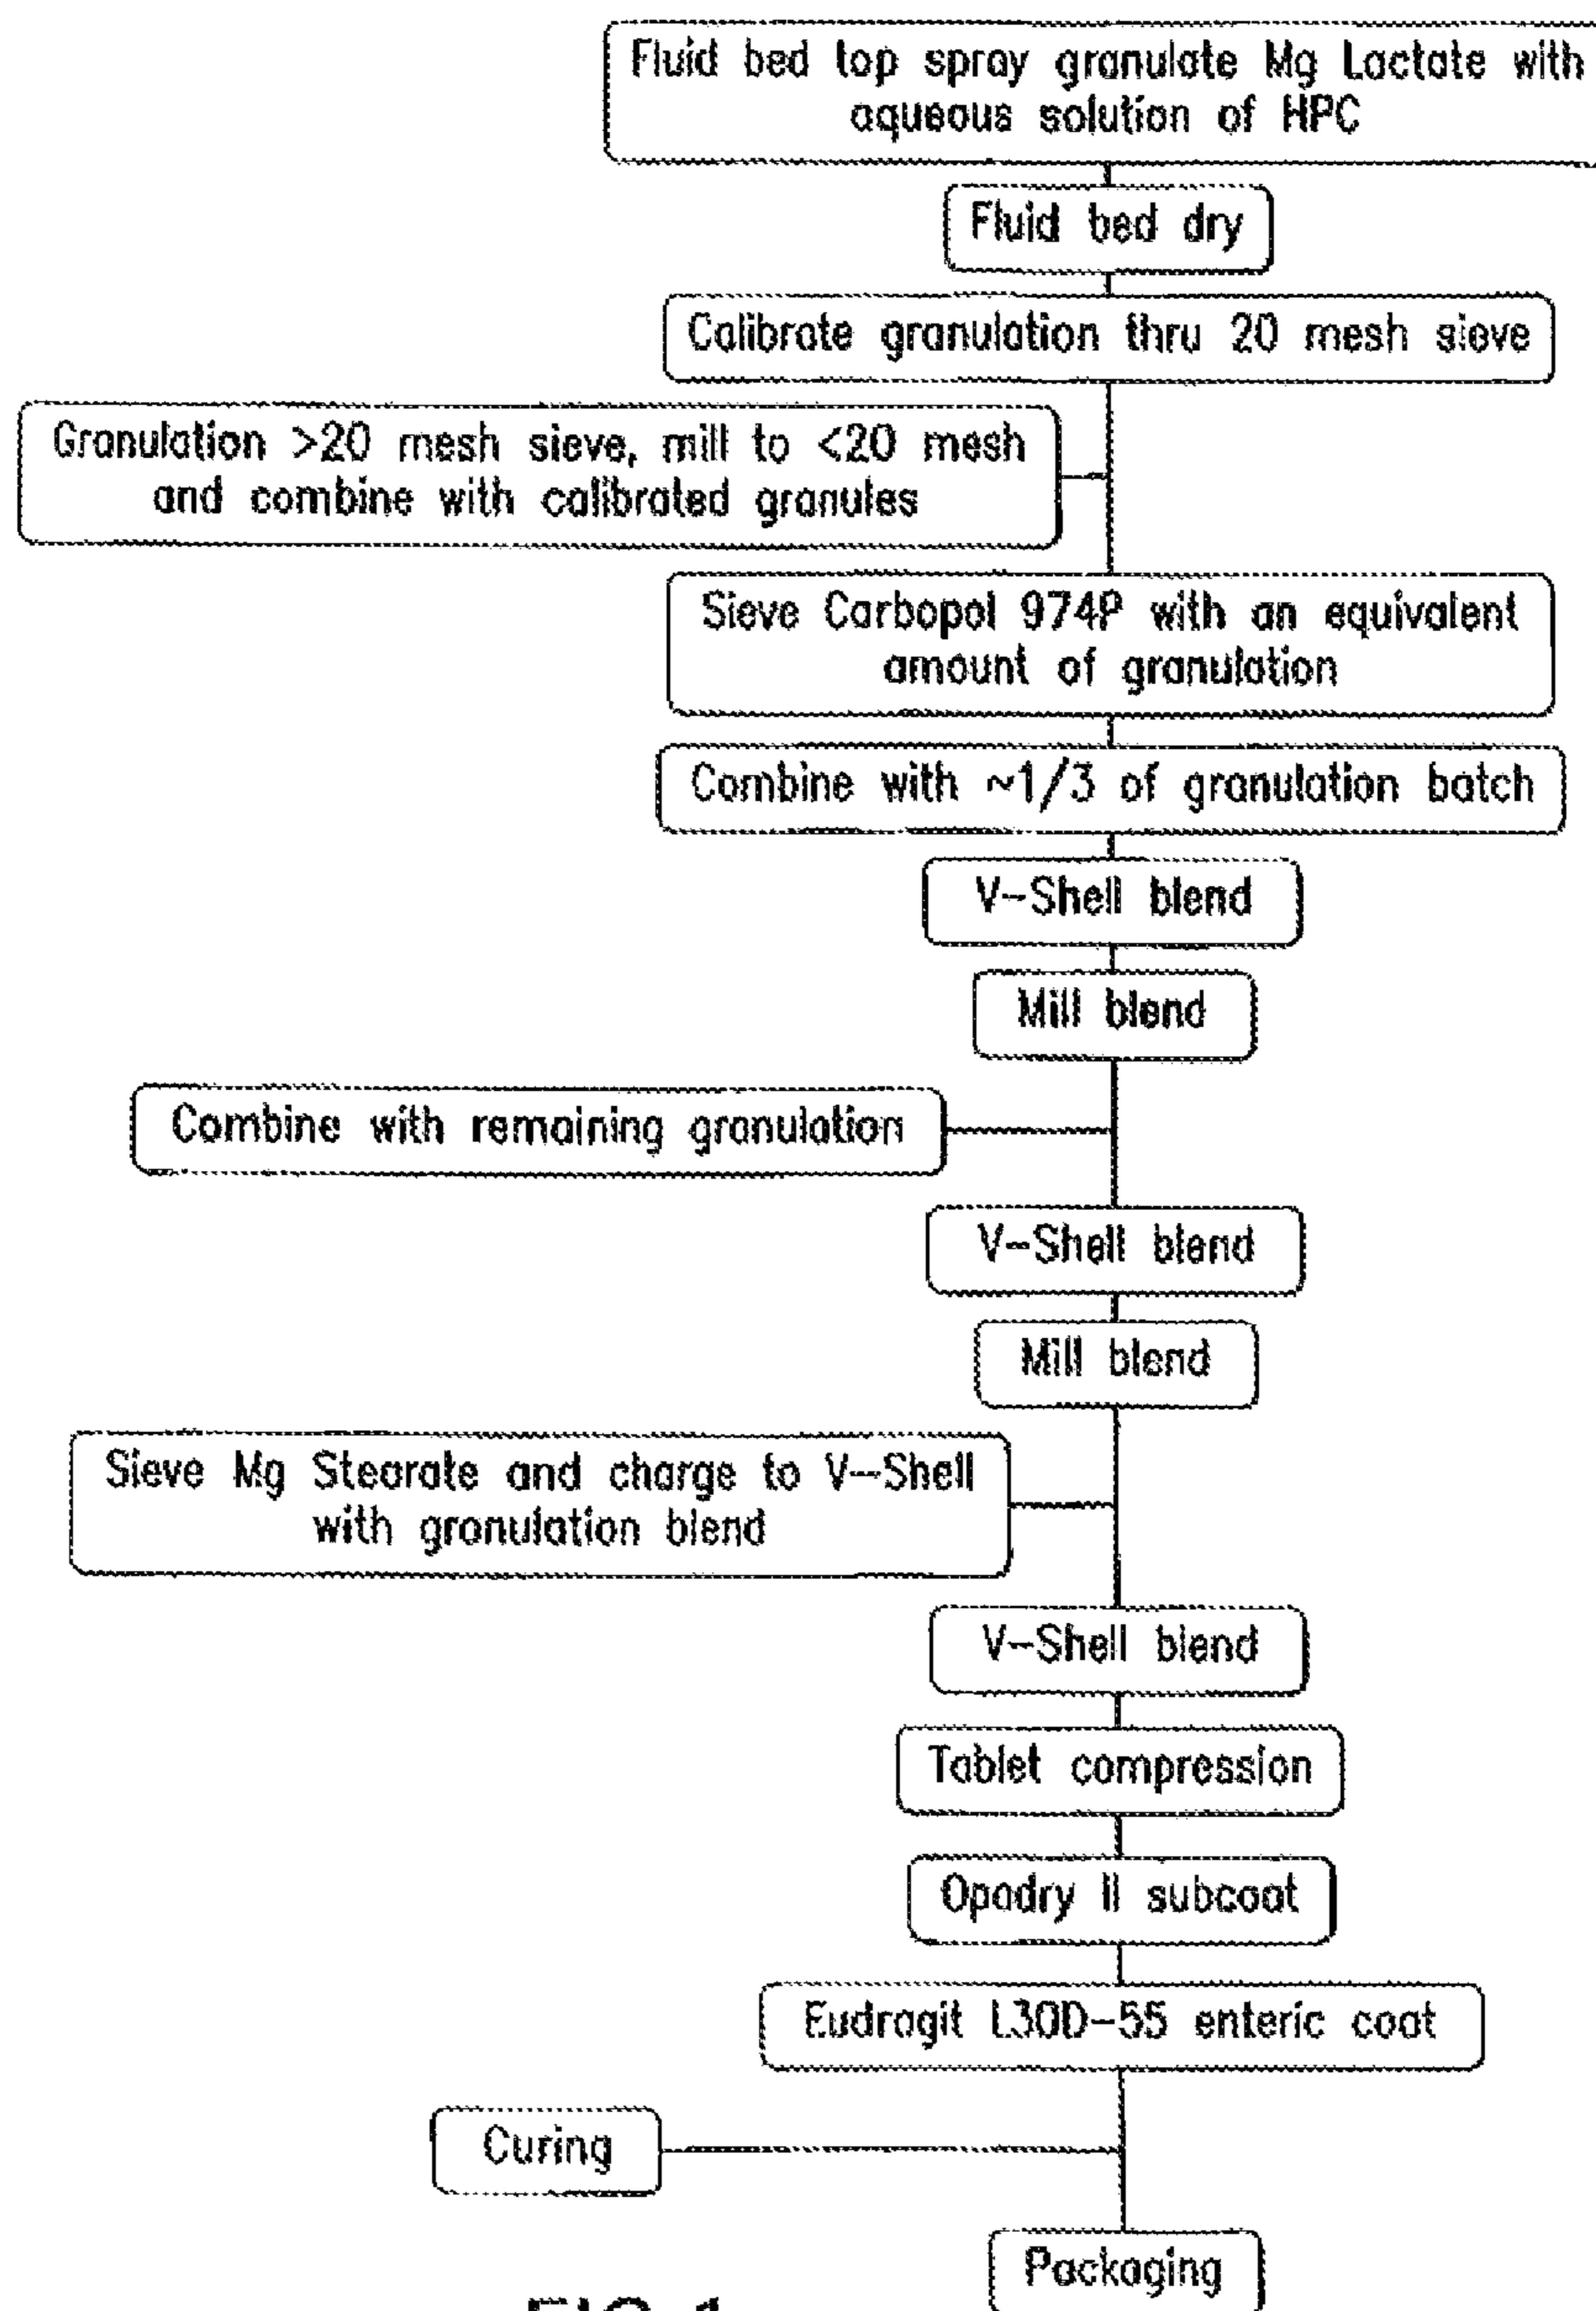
Fluid bed top spray granulate Mg Lactate with aqueous solution of HPC

Fluid bed dry

Calibrate granulation thru 20 mesh sieve

Granulation >20 mesh sieve, mill to <20 mesh and combine with calibrated granules

Sieve Carbopol 974P with an equivalent amount of granulation

Combine with ~1/3 of granulation batch

V-Shell blend

Mill blend

Combine with remaining granulation

V-Shell blend

Mill blend

Sieve Mg Stearate and charge to V-Shell with granulation blend

V-Shell blend

Tablet compression

Opadry II subcoat

Eudragit L30D-55 enteric coat

Curing

Packaging

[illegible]